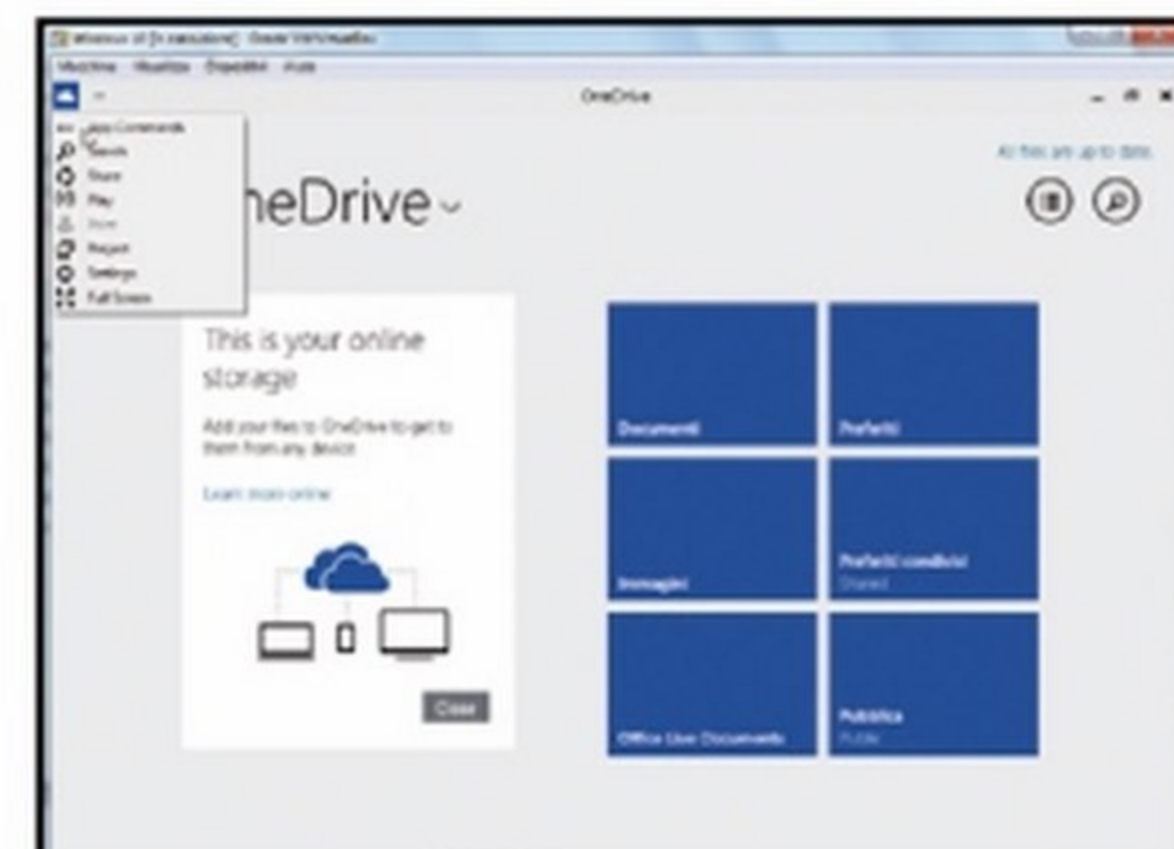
Windows 10 [In esecuzione] - Oracle VM VirtualBox

Macchina Visualizza Dispositivi Aiuto

OneDrive

App Commands
Search
Share
Play
Print
Project
Settings
Full Screen

neDrive

All files are up to date.

This is your online storage

Add your files to OneDrive to get to them from any device

Learn more online

Close

Documenti

Preferiti

Immagini

Preferiti condivisi
Shared

Office Live Documents

Pubblica
Public